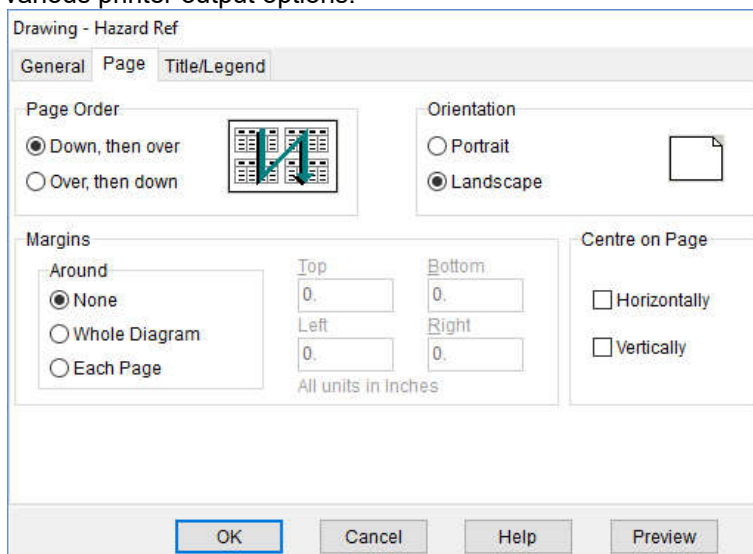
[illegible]

Drawing - Hazard Ref

General Page Title/Legend

Page Order

Down, then over

Over, then down

Orientation

Portrait

Landscape

Margins

Around

None

Whole Diagram

Each Page

Top

0.

Bottom

0.

Left

0.

Right

0.

All units in Inches

Centre on Page

Horizontally

Vertically

OK Cancel Help Preview